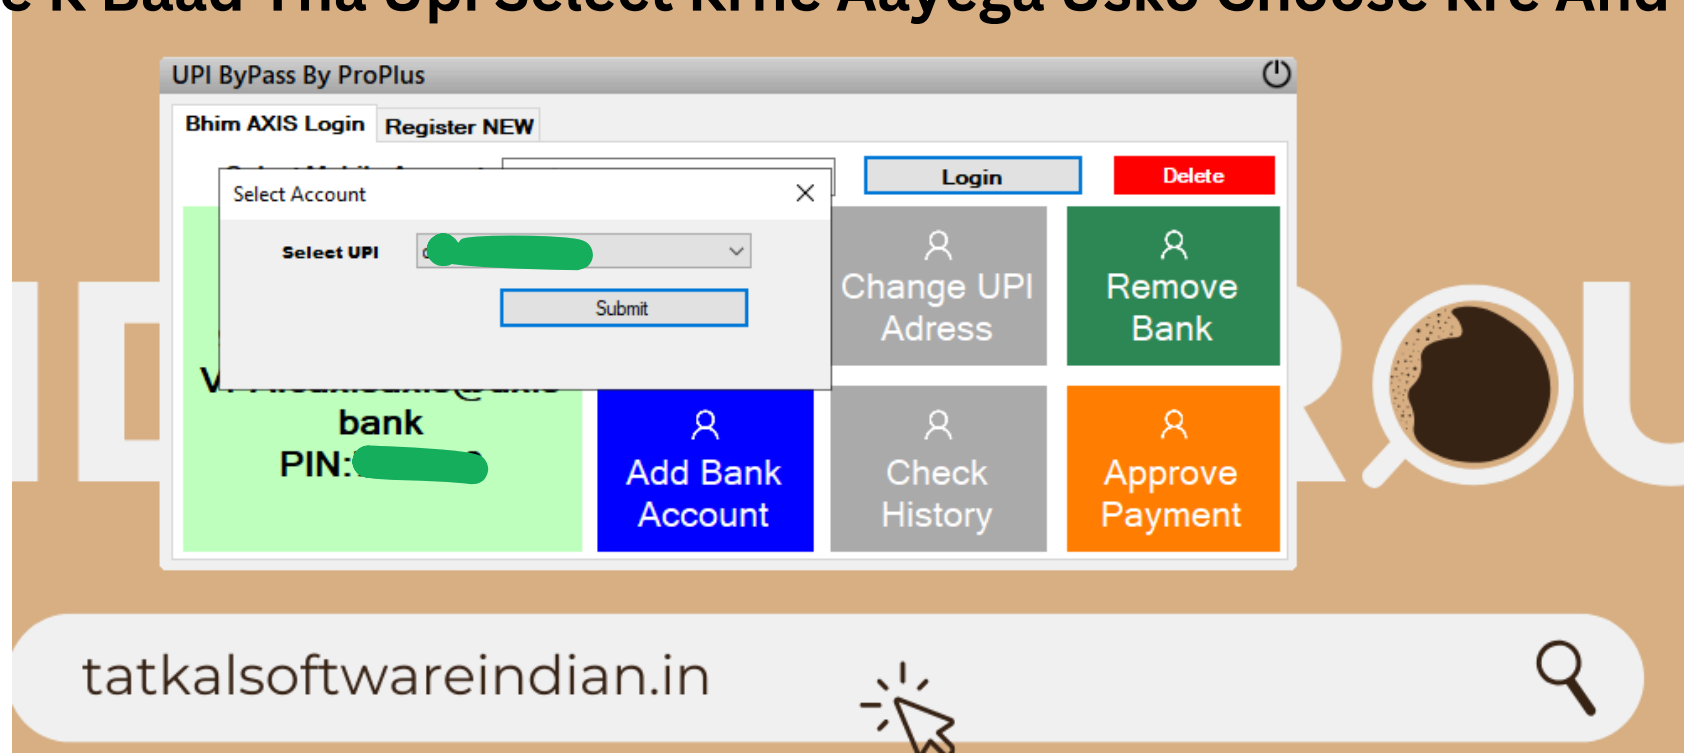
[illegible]

UPI ByPass By ProPlus

Bhim AXIS Login
Register NEW

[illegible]

Login
Delete

Select Account

Select UPI
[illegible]
Submit

Change UPI Adress
Remove Bank

V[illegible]
bank
PIN:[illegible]

Add Bank Account
Check History
Approve Payment

tatkalsoftwareindian.in